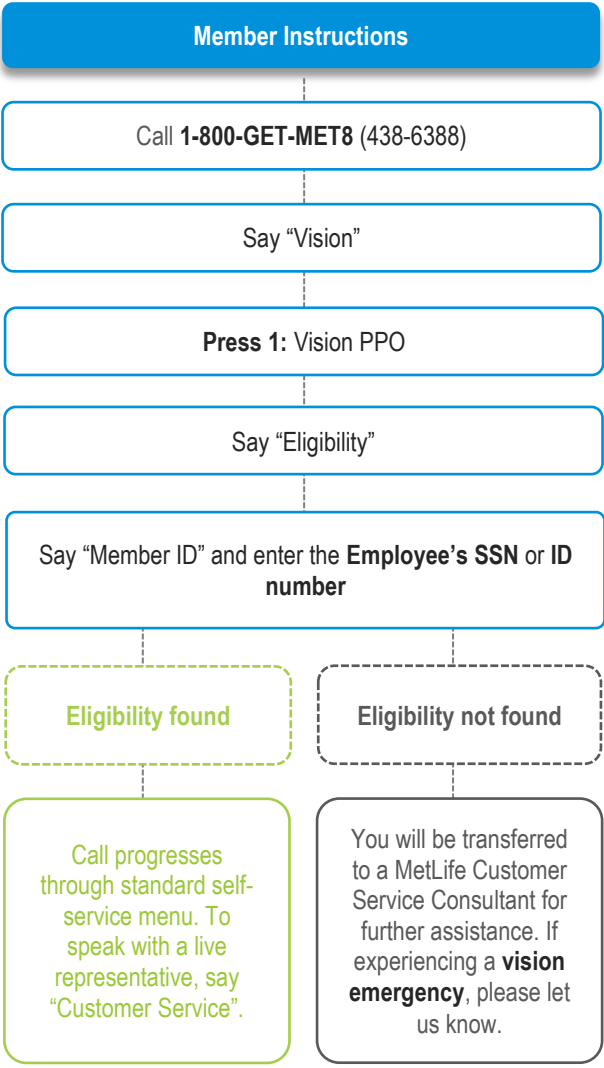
Member Instructions

Call 1-800-GET-MET8 (438-6388)

Say “Vision”

Press 1: Vision PPO

Say “Eligibility”

Say “Member ID” and enter the Employee’s SSN or ID number

Eligibility found

Eligibility not found

Call progresses through standard self-service menu. To speak with a live representative, say “Customer Service”.

You will be transferred to a MetLife Customer Service Consultant for further assistance. If experiencing a vision emergency, please let us know.